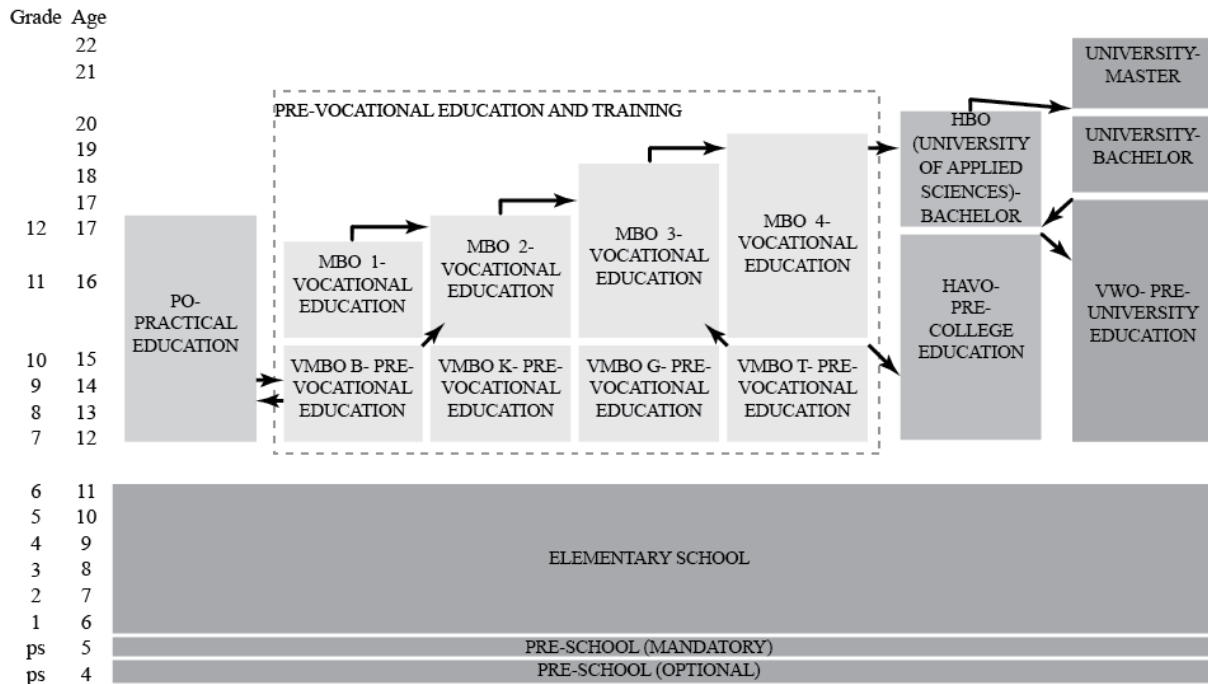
Grade Age
22
21
20
19
18
17
12 17
11 16
10 15
9 14
8 13
7 12
6 11
5 10
4 9
3 8
2 7
1 6
ps 5
ps 4

PRE-VOCATIONAL EDUCATION AND TRAINING

PO-PRACTICAL EDUCATION

MBO 1-VOCATIONAL EDUCATION

MBO 2-VOCATIONAL EDUCATION

MBO 3-VOCATIONAL EDUCATION

MBO 4-VOCATIONAL EDUCATION

VMBO B- PRE-VOCATIONAL EDUCATION

VMBO K- PRE-VOCATIONAL EDUCATION

VMBO G- PRE-VOCATIONAL EDUCATION

VMBO T- PRE-VOCATIONAL EDUCATION

HBO (UNIVERSITY OF APPLIED SCIENCES)-BACHELOR

HAVO-PRE-COLLEGE EDUCATION

UNIVERSITY-MASTER

UNIVERSITY-BACHELOR

VWO- PRE-UNIVERSITY EDUCATION

ELEMENTARY SCHOOL

PRE-SCHOOL (MANDATORY)

PRE-SCHOOL (OPTIONAL)